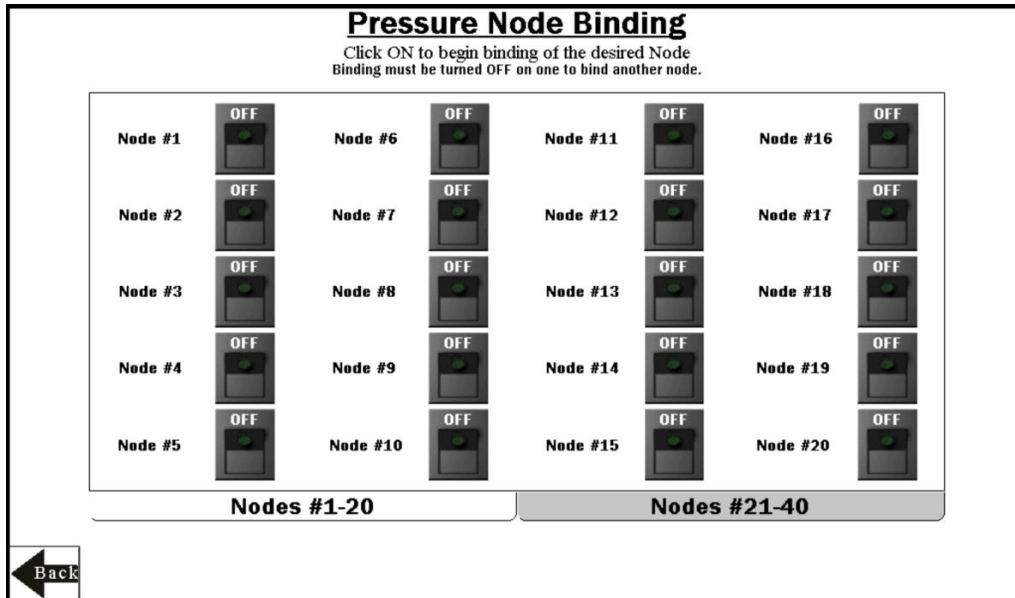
Pressure Node Binding

Click ON to begin binding of the desired Node
Binding must be turned OFF on one to bind another node.

| | | | | | | | |
|---|---|---|---|---|---|---|---|
| Node #1 | OFF | Node #6 | OFF | Node #11 | OFF | Node #16 | OFF |
| Node #2 | OFF | Node #7 | OFF | Node #12 | OFF | Node #17 | OFF |
| Node #3 | OFF | Node #8 | OFF | Node #13 | OFF | Node #18 | OFF |
| Node #4 | OFF | Node #9 | OFF | Node #14 | OFF | Node #19 | OFF |
| Node #5 | OFF | Node #10 | OFF | Node #15 | OFF | Node #20 | OFF |

Nodes #1-20

Nodes #21-40

Back